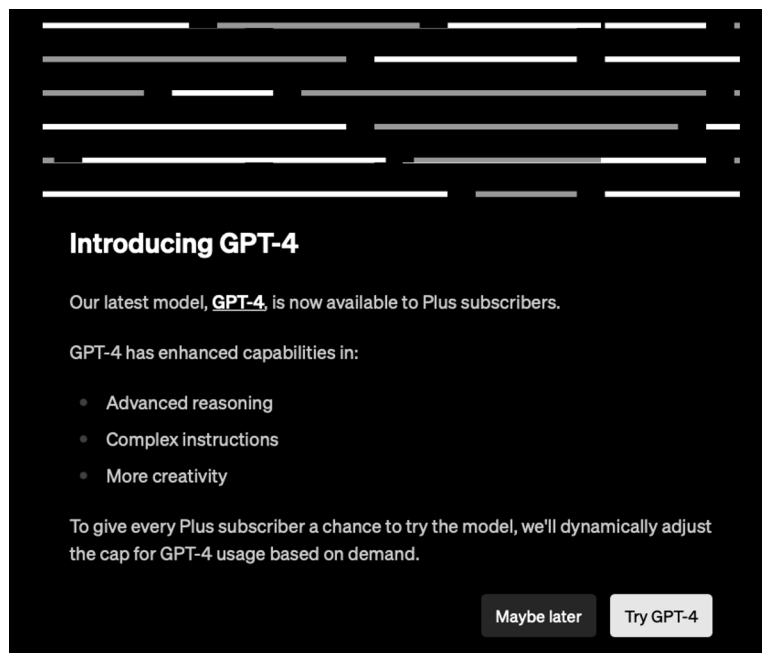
Introducing GPT-4

Our latest model, GPT-4, is now available to Plus subscribers.

GPT-4 has enhanced capabilities in:

- Advanced reasoning
- Complex instructions
- More creativity

To give every Plus subscriber a chance to try the model, we'll dynamically adjust the cap for GPT-4 usage based on demand.

Maybe later

Try GPT-4